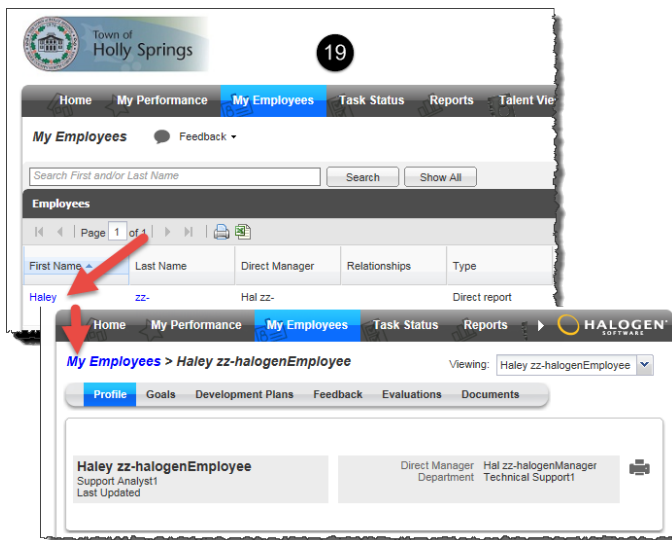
Town of Holly Springs

19

Home My Performance My Employees Task Status Reports Talent Vie

My Employees Feedback

Search First and/or Last Name Search Show All

Employees

Page 1 of 1

| First Name | Last Name | Direct Manager | Relationships | Type |
|---|---|---|---|---|
| Haley | zz- | Hal zz- | | Direct report |

Home My Performance My Employees Task Status Reports HALOGEN SOFTWARE

My Employees > Haley zz-halogenEmployee

Viewing: Haley zz-halogenEmployee

Profile Goals Development Plans Feedback Evaluations Documents

Haley zz-halogenEmployee
Support Analyst1
Last Updated

Direct Manager Hal zz-halogenManager
Department Technical Support1